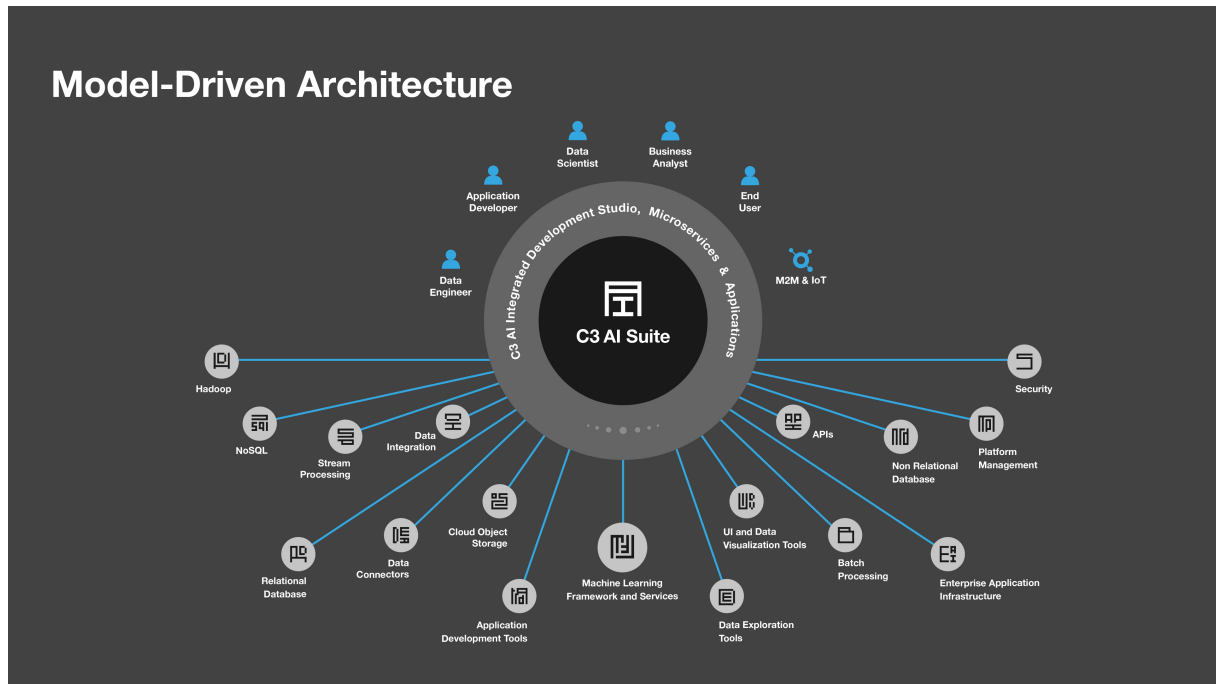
Model-Driven Architecture

Data Scientist

Business Analyst

Application Developer

End User

Data Engineer

M2M & IoT

C3 AI Integrated Development Studio, Microservices & Applications

C3 AI Suite

Hadoop

Security

NoSQL

Stream Processing

Data Integration

APIs

Non Relational Database

Platform Management

Cloud Object Storage

UI and Data Visualization Tools

Relational Database

Data Connectors

Machine Learning Framework and Services

Batch Processing

Enterprise Application Infrastructure

Application Development Tools

Data Exploration Tools